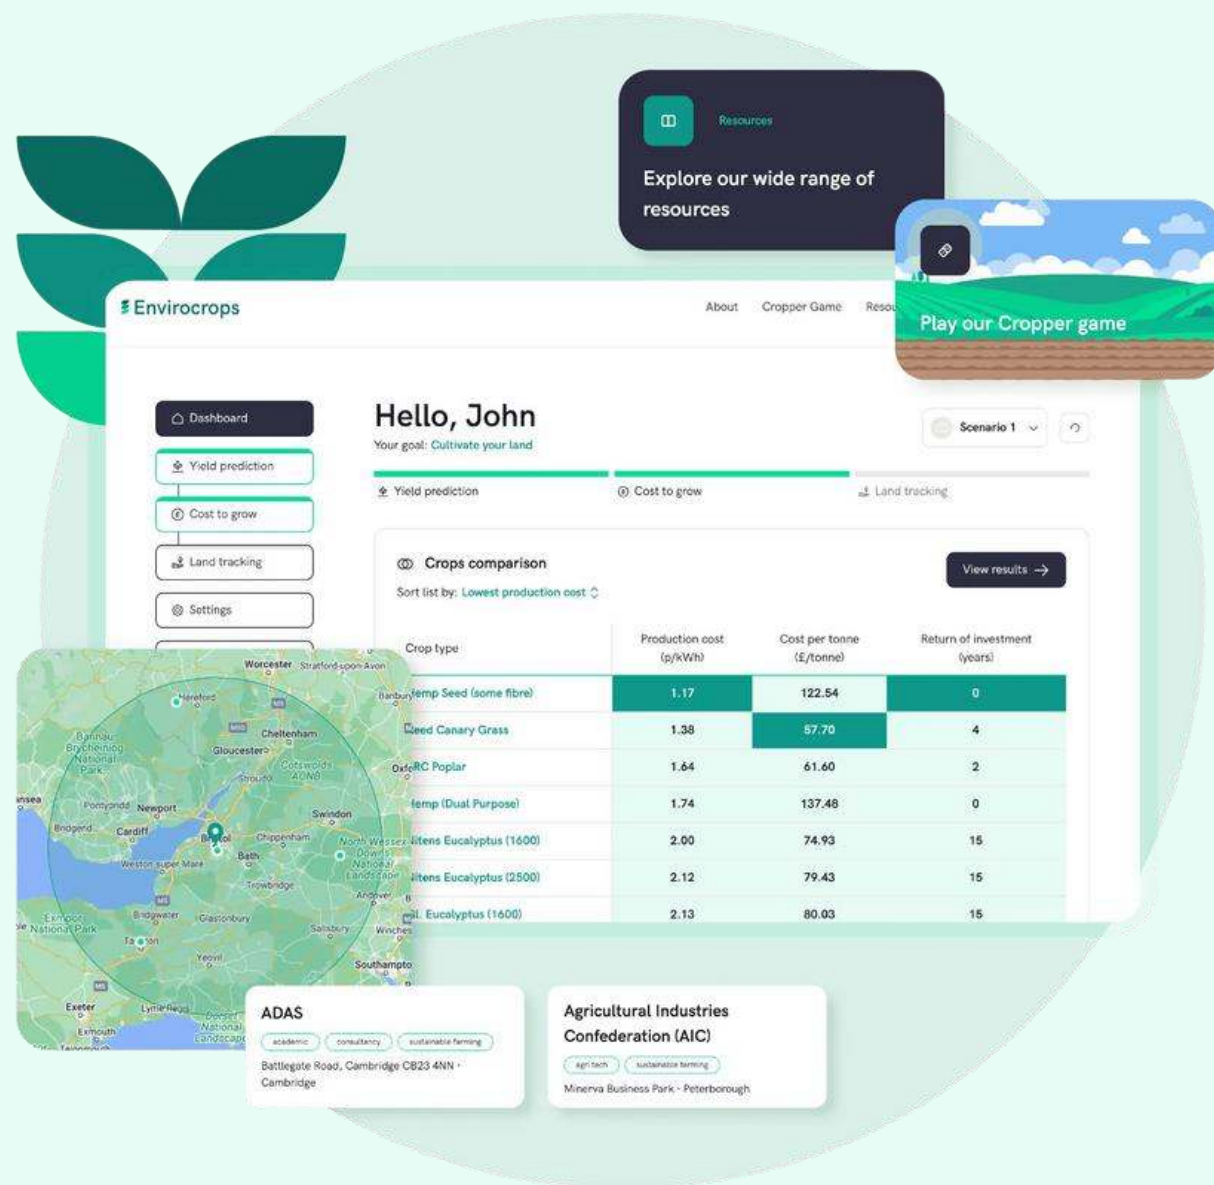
Resources

Explore our wide range of resources

Play our Cropper game

Envirocrops

About Cropper Game Resou

Dashboard

Yield prediction

Cost to grow

Land tracking

Settings

Hello, John

Your goal: Cultivate your land

Scenario 1

Yield prediction Cost to grow Land tracking

Crops comparison

Sort list by: Lowest production cost

View results →

| Crop type | Production cost (p/kWh) | Cost per tonne (£/tonne) | Return of investment (years) |
|---|---|---|---|
| Hemp Seed (some fibre) | 1.17 | 122.54 | 0 |
| Reed Canary Grass | 1.38 | 57.70 | 4 |
| SRC Poplar | 1.64 | 61.60 | 2 |
| Hemp (Dual Purpose) | 1.74 | 137.48 | 0 |
| Nitens Eucalyptus (1600) | 2.00 | 74.93 | 15 |
| Nitens Eucalyptus (2500) | 2.12 | 79.43 | 15 |
| Gl. Eucalyptus (1600) | 2.13 | 80.03 | 15 |

Worcester Stratford-upon-Avon Hereford Banbury Cheltenham Brecon Beacons National Park Gloucester Stroud Cotswolds AONB Oxford Pontypridd Newport Swindon Cardiff Bridgend Bristol Chippenham North Wessex Downs National Landscape Weston-super-Mare Bath Trowbridge Andover Bridgwater Glastonbury Exmoor National Park Salisbury Winches Taunton Yeovil Southampton Exeter Lyme Regis Dorset National Landscape Exmouth Teignmouth

ADAS

academic consultancy sustainable farming

Battlegate Road, Cambridge CB23 4NN · Cambridge

Agricultural Industries Confederation (AIC)

agri tech sustainable farming

Minerva Business Park · Peterborough